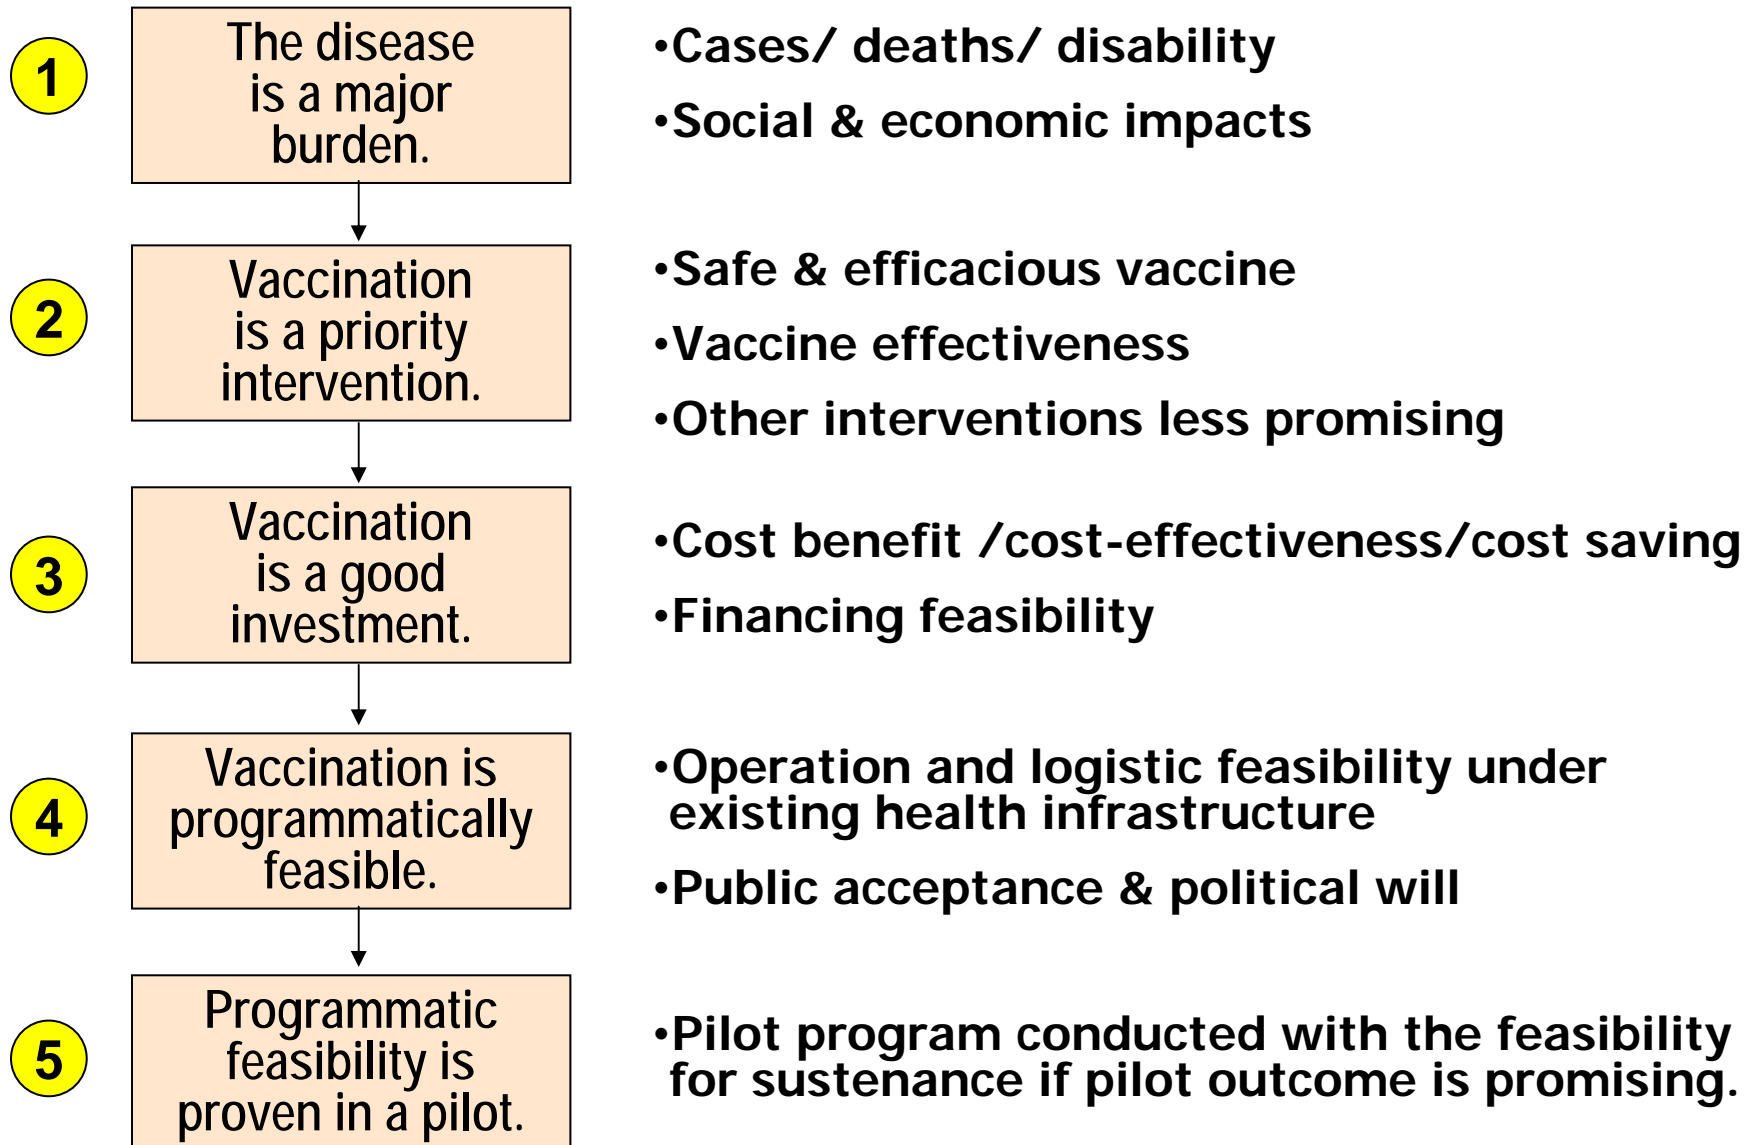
1

The disease is a major burden.

•Cases/ deaths/ disability

•Social & economic impacts

2

Vaccination is a priority intervention.

•Safe & efficacious vaccine

•Vaccine effectiveness

•Other interventions less promising

3

Vaccination is a good investment.

•Cost benefit /cost-effectiveness/cost saving

•Financing feasibility

4

Vaccination is programmatically feasible.

•Operation and logistic feasibility under existing health infrastructure

•Public acceptance & political will

5

Programmatic feasibility is proven in a pilot.

•Pilot program conducted with the feasibility for sustenance if pilot outcome is promising.